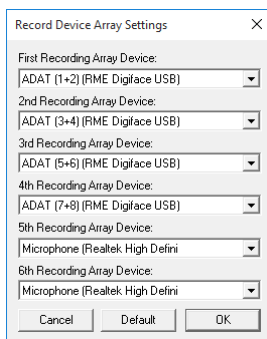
Record Device Array Settings ×

First Recording Array Device:
ADAT (1+2) (RME Digiface USB)

2nd Recording Array Device:
ADAT (3+4) (RME Digiface USB)

3rd Recording Array Device:
ADAT (5+6) (RME Digiface USB)

4th Recording Array Device:
ADAT (7+8) (RME Digiface USB)

5th Recording Array Device:
Microphone (Realtek High Defini

6th Recording Array Device:
Microphone (Realtek High Defini

Cancel Default OK